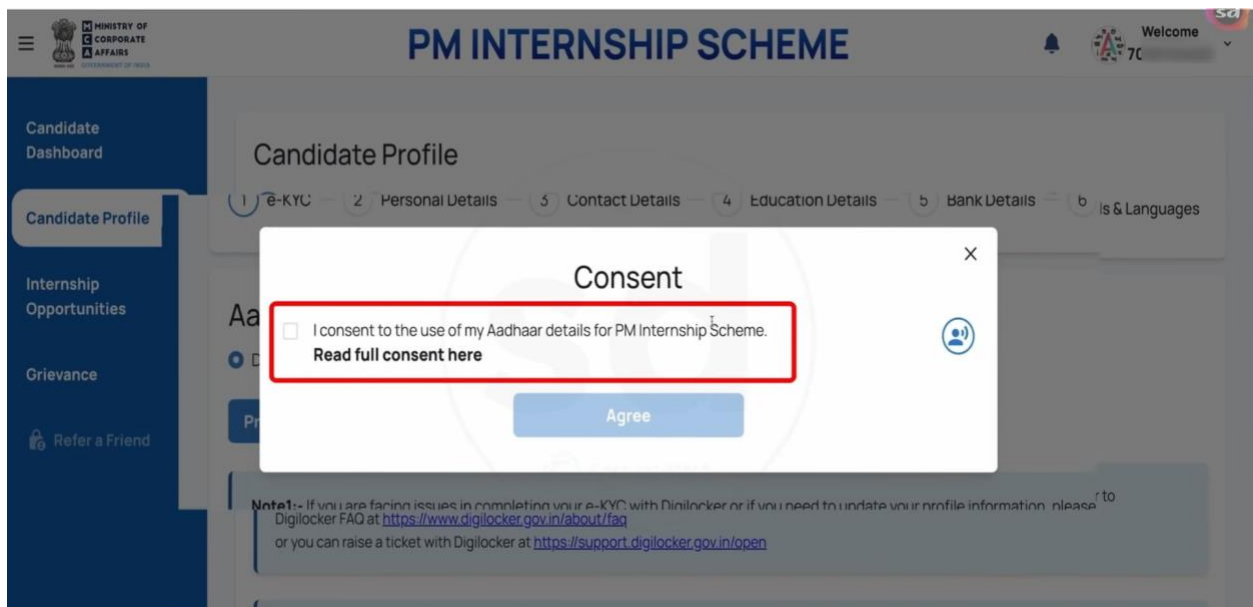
MINISTRY OF CORPORATE AFFAIRS
GOVERNMENT OF INDIA

PM INTERNSHIP SCHEME

Welcome
70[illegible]

Candidate Dashboard

Candidate Profile

Internship Opportunities

Grievance

Refer a Friend

Candidate Profile

1 e-KYC — 2 Personal Details — 3 Contact Details — 4 Education Details — 5 Bank Details — 6 ls & Languages

Aa

D

Pr

Consent

×

I consent to the use of my Aadhaar details for PM Internship Scheme.
Read full consent here

Agree

Note1:- If you are facing issues in completing your e-KYC with Digilocker or if you need to update your profile information, please r to Digilocker FAQ at https://www.digilocker.gov.in/about/faq
or you can raise a ticket with Digilocker at https://support.digilocker.gov.in/open